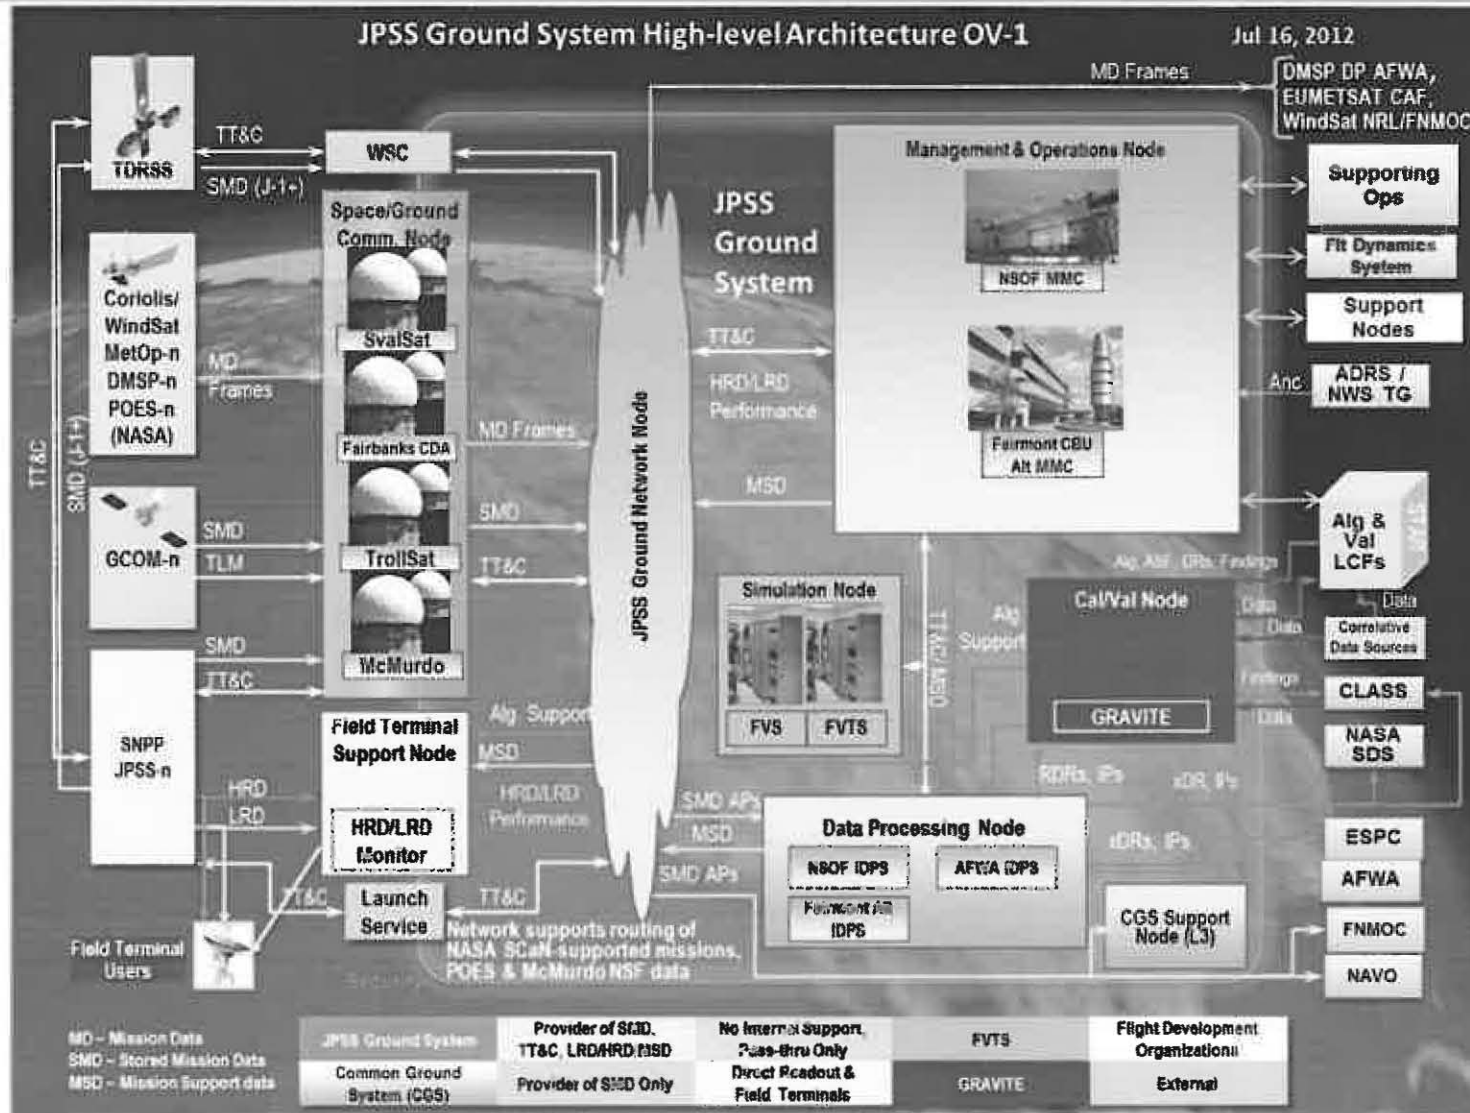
JPSS Ground System High-level Architecture OV-1

Jul 16, 2012

MD Frames

DMSP DP AFWA, EUMETSAT CAF, WindSat NRL/FNMOC

TT&C

TDRSS

SMD (J-1+)

WSC

Management & Operations Node

NSOF MMC

Fairmont CBU Alt MMC

Supporting Ops

Flt Dynamics System

Support Nodes

Anc

ADRS / NWS TG

Alg & Val LCFs

Space/Ground Comm. Node

SvalSat

Fairbanks CDA

TrollSat

McMurdo

JPSS Ground System

Coriolis/ WindSat MetOp-n DMSP-n POES-n (NASA)

MD Frames

TT&C

SMD (J-1+)

TT&C

HRD/LRD Performance

MD Frames

MSD

JPSS Ground Network Node

SMD

TT&C

GCOM-n

SMD

TLM

SMD

TT&C

SNPP JPSS-n

HRD

LRD

Simulation Node

FVS

FVTS

TT&C/ MSD

Alg Support

Cal/Val Node

GRAVITE

Alg, ATBF, DRs, Findings

Data

Data

Data

Correlative Data Sources

Findings

Data

CLASS

NASA SDS

Field Terminal Support Node

HRD/LRD Monitor

Alg Support

MSD

HRD/LRD Performance

RDRs, IPs

xDR, IPs

xDRs, IPs

SMD APs

MSD

SMD APs

Data Processing Node

NSOF IDPS

AFWA IDPS

Fairmont Alt IDPS

ESPC

AFWA

CGS Support Node (L3)

FNMOC

NAVO

TT&C

Launch Service

TT&C

Network supports routing of NASA SCaN-supported missions, POES & McMurdo NSF data

Field Terminal Users

MD – Mission Data
SMD – Stored Mission Data
MSD – Mission Support data

| JPSS Ground System | Provider of SMD, TT&C, LRD/HRD/MSD | No Internal Support, Pass-thru Only | FVTS | Flight Development Organization |
|---|---|---|---|---|
| Common Ground System (CGS) | Provider of SMD Only | Direct Readout & Field Terminals | GRAVITE | External |